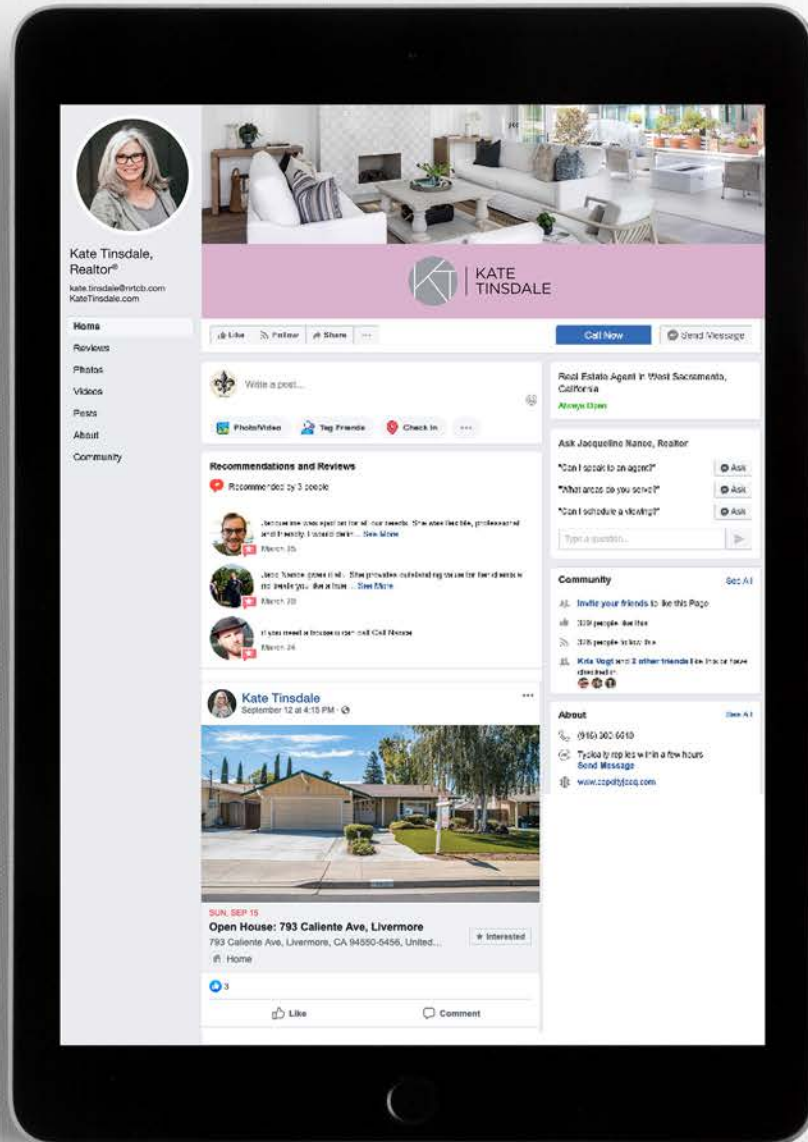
Kate Tinsdale, Realtor®
kate.tinsdale@nrtcb.com
KateTinsdale.com

Home
Reviews
Photos
Videos
Posts
About
Community

KT | KATE TINSDALE

Like
Follow
Share
...

Call Now
Send Message

Write a post...

Photo/Video
Tag Friends
Check in
...

Recommendations and Reviews

Recommended by 3 people

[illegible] ... See More
March 25

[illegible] ... See More
March 20

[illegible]
March 24

Kate Tinsdale
September 12 at 4:15 PM ·

SUN, SEP 15
Open House: 793 Caliente Ave, Livermore
793 Caliente Ave, Livermore, CA 94550-5456, United...
Home

Interested

3

Like
Comment

Real Estate Agent in West Sacramento, California
Always Open

Ask Jacqueline Nance, Realtor
"Can I speak to an agent?"
Ask
"What areas do you serve?"
Ask
"Can I schedule a viewing?"
Ask
Type a question...

Community
See All
Invite your friends to like this Page
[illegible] people like this
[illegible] people follow this
Kria Vogt and 3 other friends like this or have checked in

About
See All
(916) 300-6610
Typically replies within a few hours
Send Message
www.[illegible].com